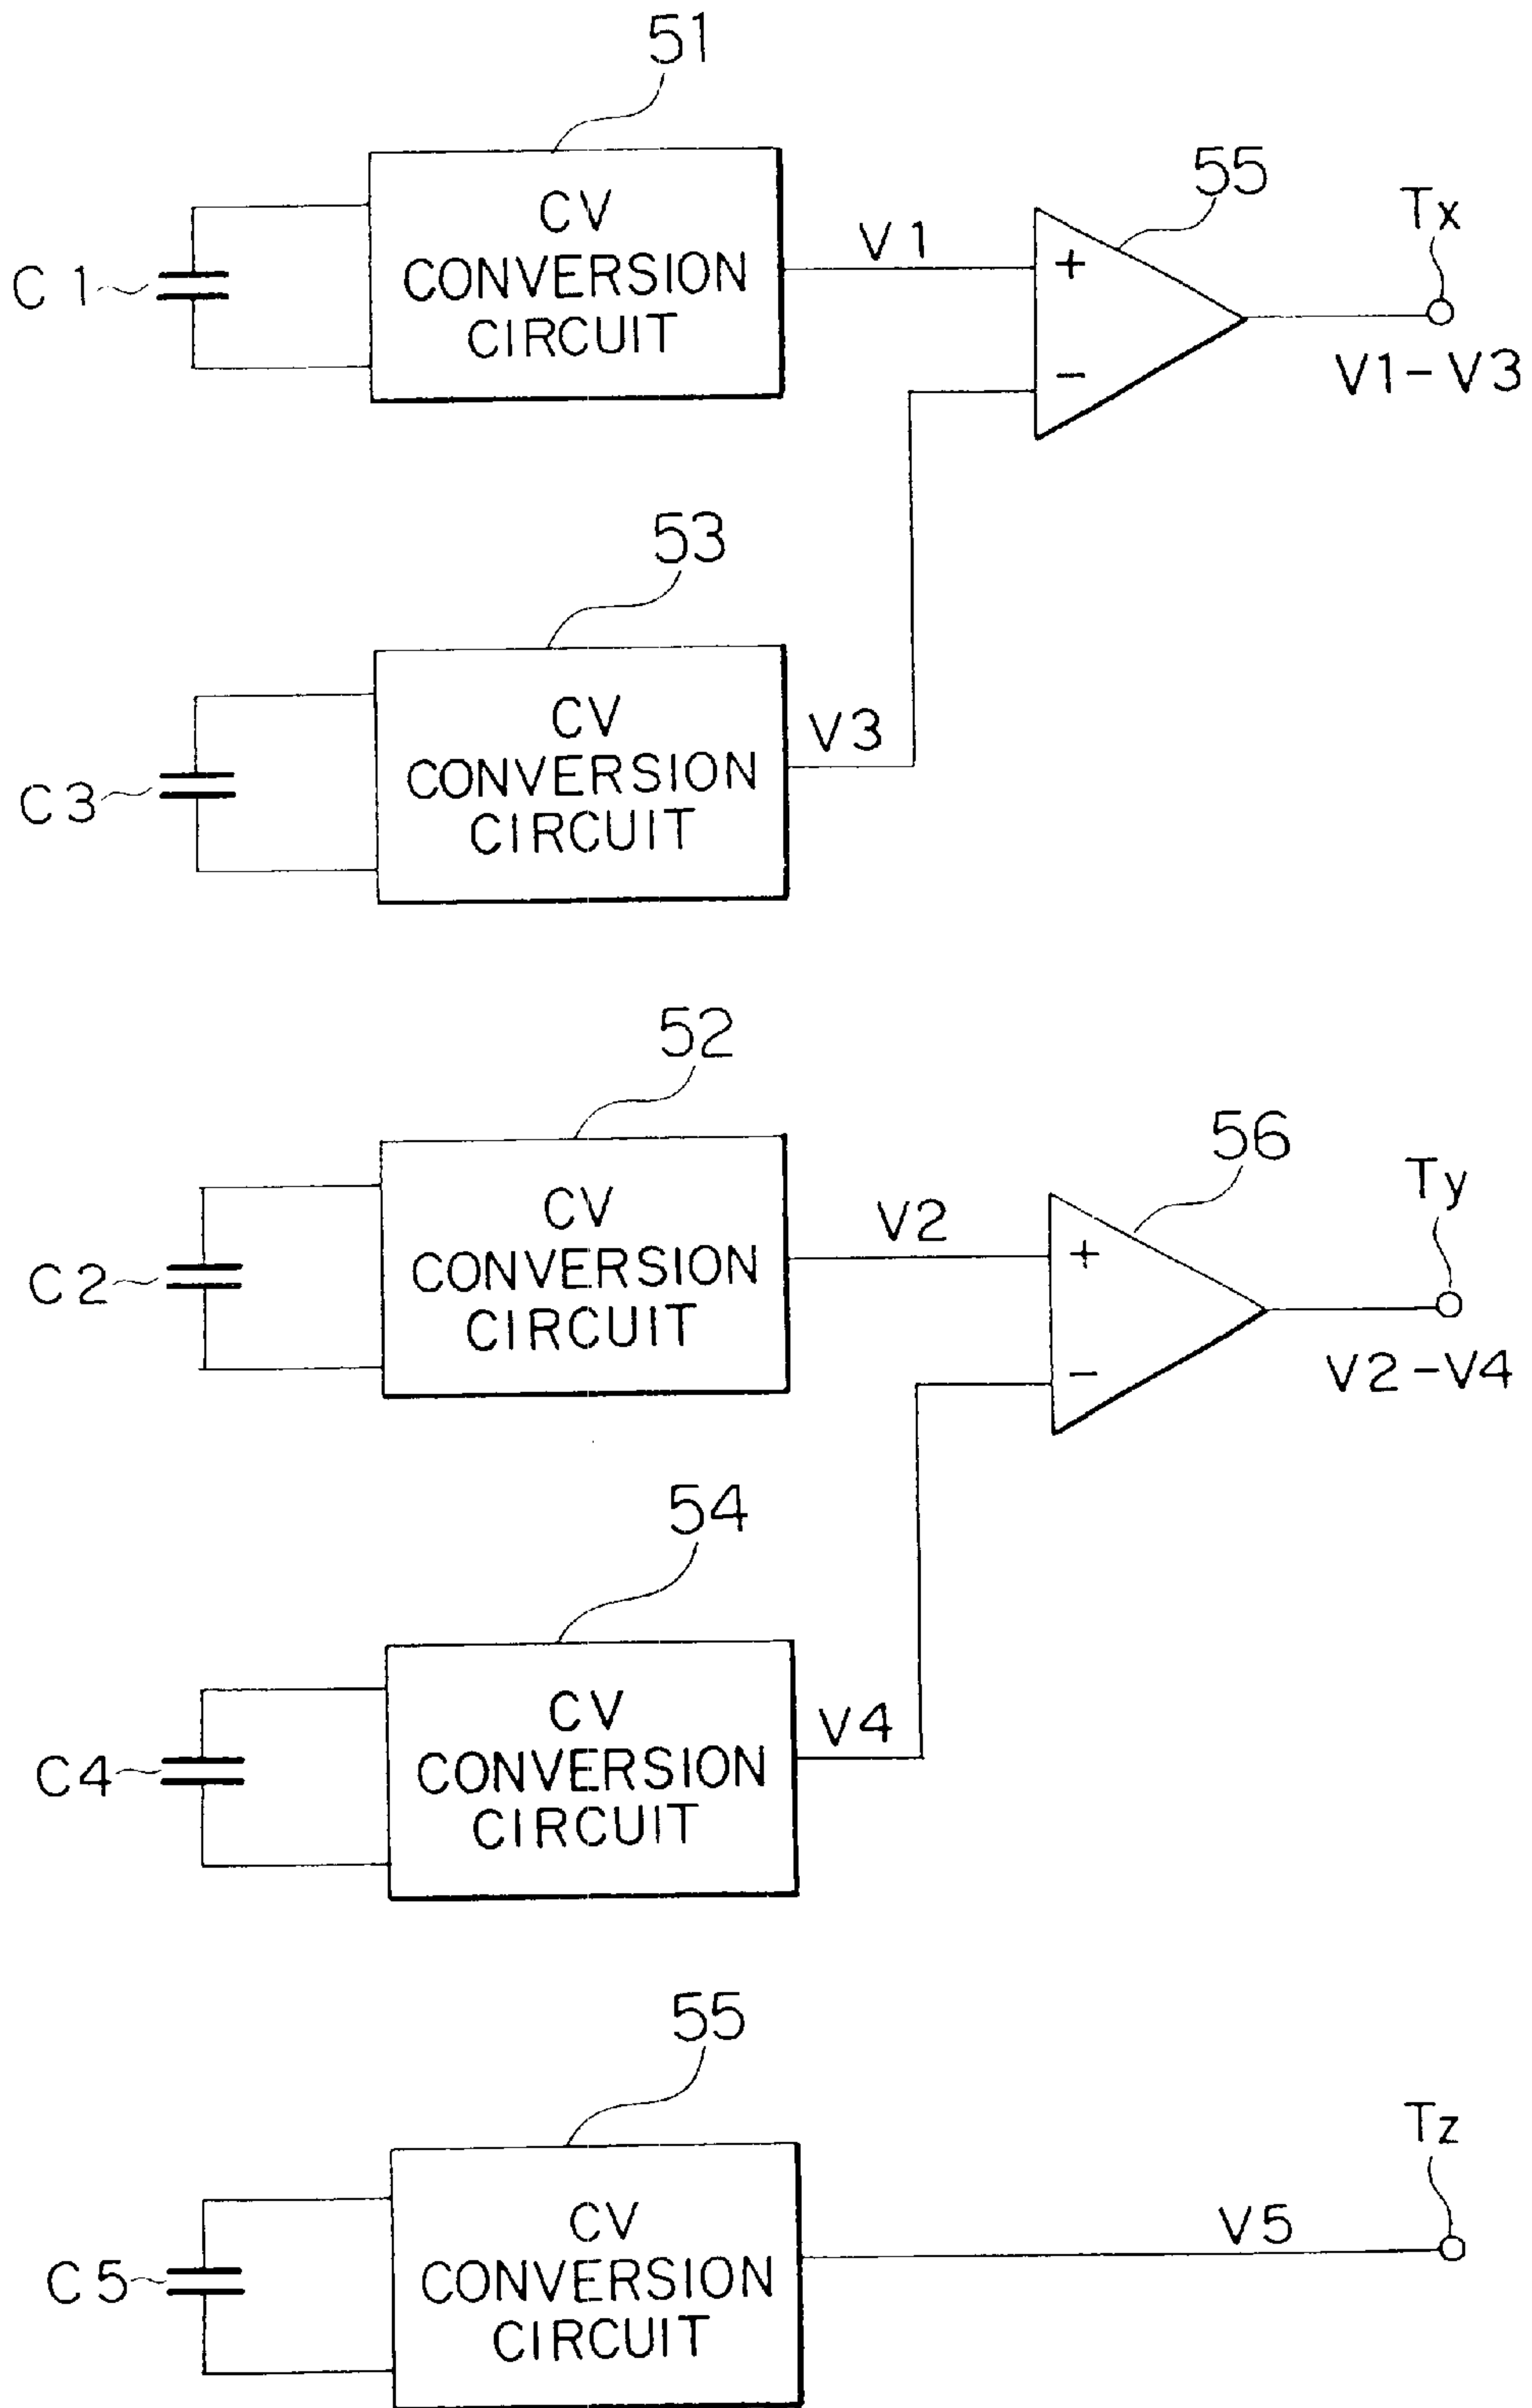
51

C 1

CV CONVERSION CIRCUIT

V 1

55

+

−

Tx

V1-V3

53

C 3

CV CONVERSION CIRCUIT

V3

52

C 2

CV CONVERSION CIRCUIT

V2

56

+

−

Ty

V2-V4

54

C4

CV CONVERSION CIRCUIT

V4

55

C 5

CV CONVERSION CIRCUIT

V5

Tz